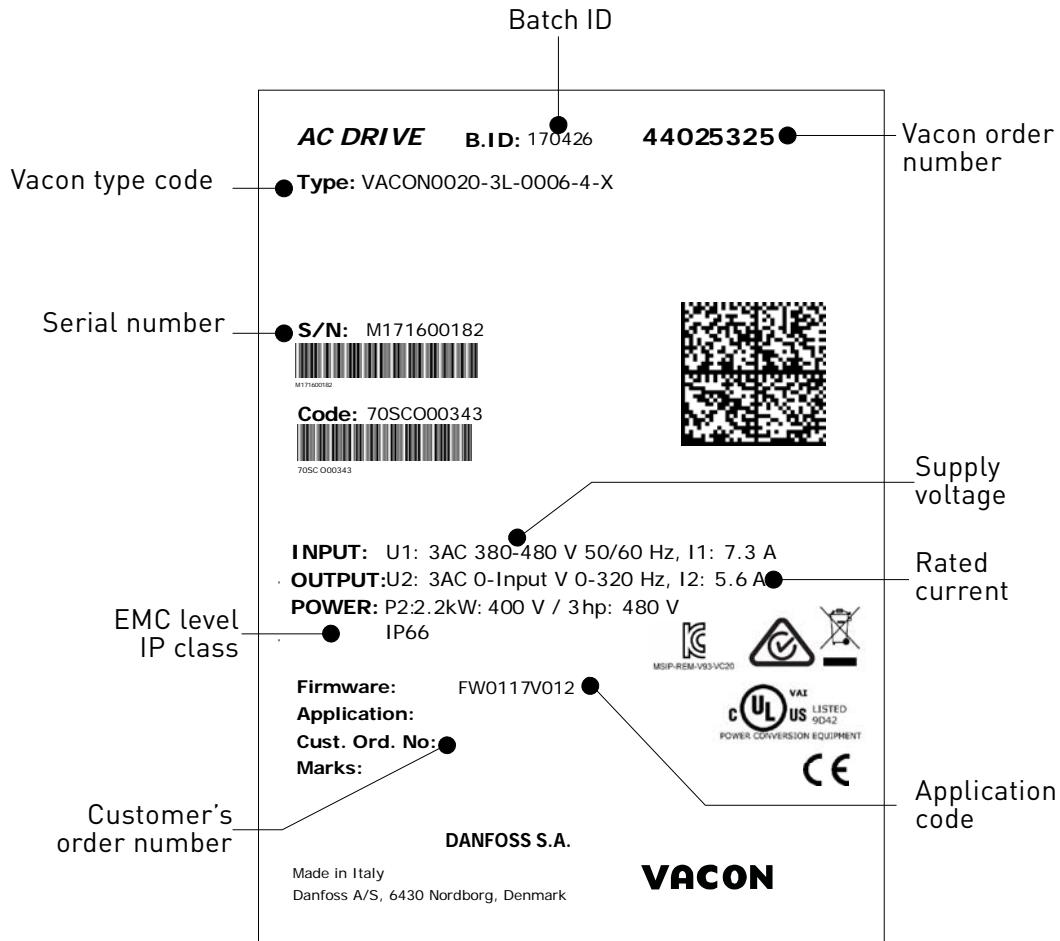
Batch ID

AC DRIVE B.ID: 170426 44025325

Vacon order number

Vacon type code

Type: VACON0020-3L-0006-4-X

Serial number

S/N: M171600182

M171600182

Code: 70SCO00343

70SC O00343

Supply voltage

INPUT: U1: 3AC 380-480 V 50/60 Hz, I1: 7.3 A

OUTPUT: U2: 3AC 0-Input V 0-320 Hz, I2: 5.6 A

Rated current

EMC level IP class

POWER: P2:2.2kW: 400 V / 3hp: 480 V

IP66

MSIP-REM-V93-VC20

Firmware: FW0117V012

Application:

Cust. Ord. No:

Marks:

VAI

c UL US LISTED 9D42

POWER CONVERSION EQUIPMENT

CE

Customer's order number

Application code

DANFOSS S.A.

Made in Italy

Danfoss A/S, 6430 Nordborg, Denmark

VACON